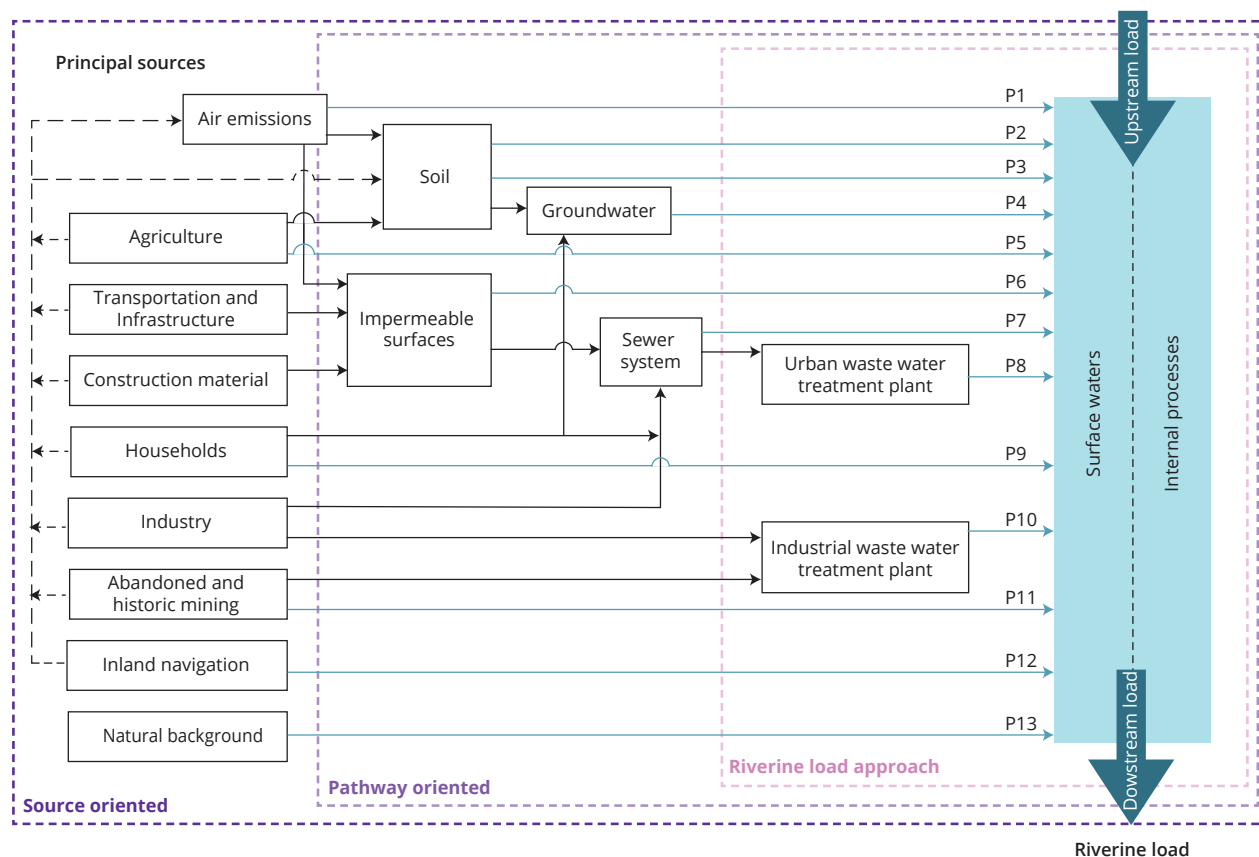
Principal sources

Air emissions

Soil

Groundwater

Agriculture

Transportation and Infrastructure

Impermeable surfaces

Sewer system

Construction material

Urban waste water treatment plant

Households

Industry

Industrial waste water treatment plant

Abandoned and historic mining

Inland navigation

Natural background

P1
P2
P3
P4
P5
P6
P7
P8
P9
P10
P11
P12
P13

Upstream load

Surface waters

Internal processes

Dowstream load

Riverine load approach

Pathway oriented

Source oriented

Riverine load